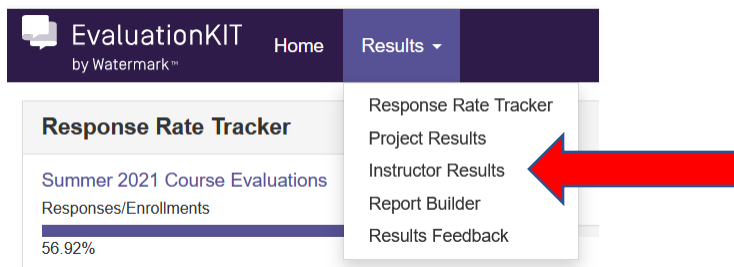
EvaluationKIT
by Watermark™

Home

Results

Response Rate Tracker

Summer 2021 Course Evaluations
Responses/Enrollments

56.92%

Response Rate Tracker
Project Results
Instructor Results
Report Builder
Results Feedback